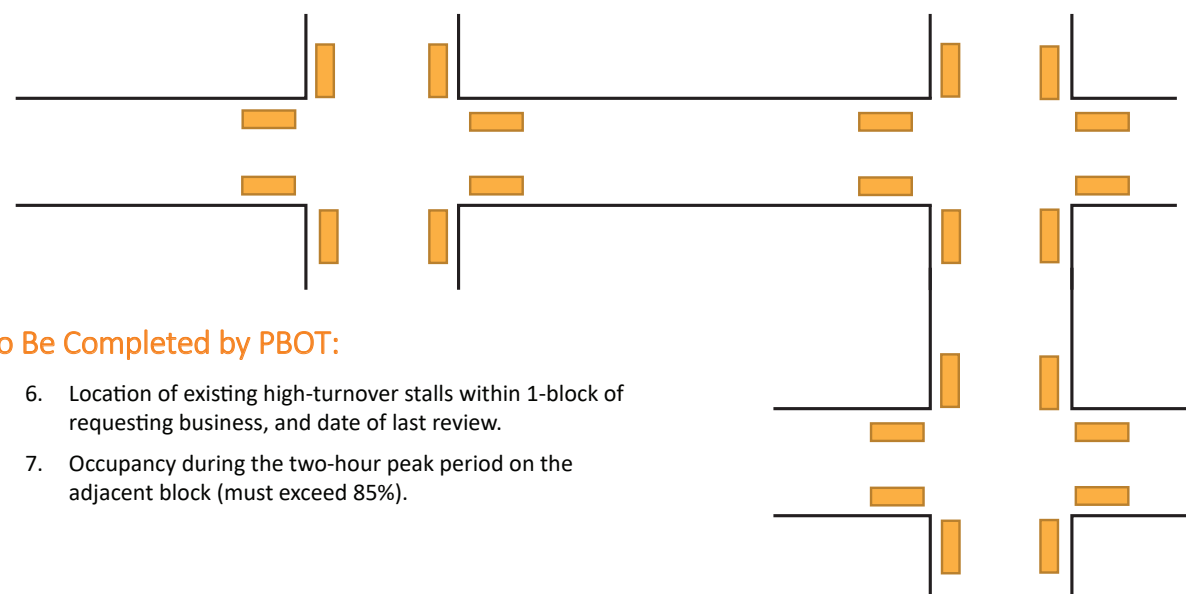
o Be Completed by PBOT:

6. Location of existing high-turnover stalls within 1-block of requesting business, and date of last review.

7. Occupancy during the two-hour peak period on the adjacent block (must exceed 85%).